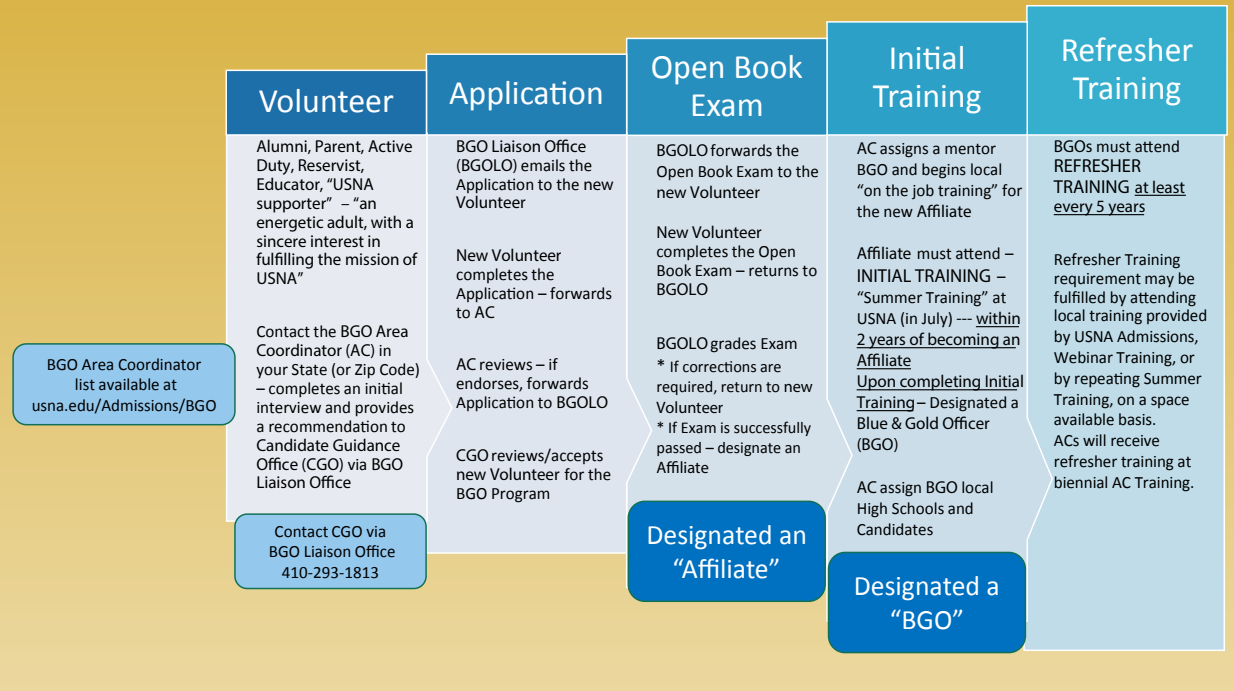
BGO Area Coordinator list available at usna.edu/Admissions/BGO

Volunteer

Alumni, Parent, Active Duty, Reservist, Educator, "USNA supporter" – "an energetic adult, with a sincere interest in fulfilling the mission of USNA"

Contact the BGO Area Coordinator (AC) in your State (or Zip Code) – completes an initial interview and provides a recommendation to Candidate Guidance Office (CGO) via BGO Liaison Office

Contact CGO via BGO Liaison Office 410-293-1813

Application

BGO Liaison Office (BGOLO) emails the Application to the new Volunteer

New Volunteer completes the Application – forwards to AC

AC reviews – if endorses, forwards Application to BGOLO

CGO reviews/accepts new Volunteer for the BGO Program

Open Book Exam

BGOLO forwards the Open Book Exam to the new Volunteer

New Volunteer completes the Open Book Exam – returns to BGOLO

BGOLO grades Exam
* If corrections are required, return to new Volunteer
* If Exam is successfully passed – designate an Affiliate

Designated an "Affiliate"

Initial Training

AC assigns a mentor BGO and begins local "on the job training" for the new Affiliate

Affiliate must attend – INITIAL TRAINING – "Summer Training" at USNA (in July) --- within 2 years of becoming an Affiliate
Upon completing Initial Training – Designated a Blue & Gold Officer (BGO)

AC assign BGO local High Schools and Candidates

Designated a "BGO"

Refresher Training

BGOs must attend REFRESHER TRAINING at least every 5 years

Refresher Training requirement may be fulfilled by attending local training provided by USNA Admissions, Webinar Training, or by repeating Summer Training, on a space available basis.
ACs will receive refresher training at biennial AC Training.